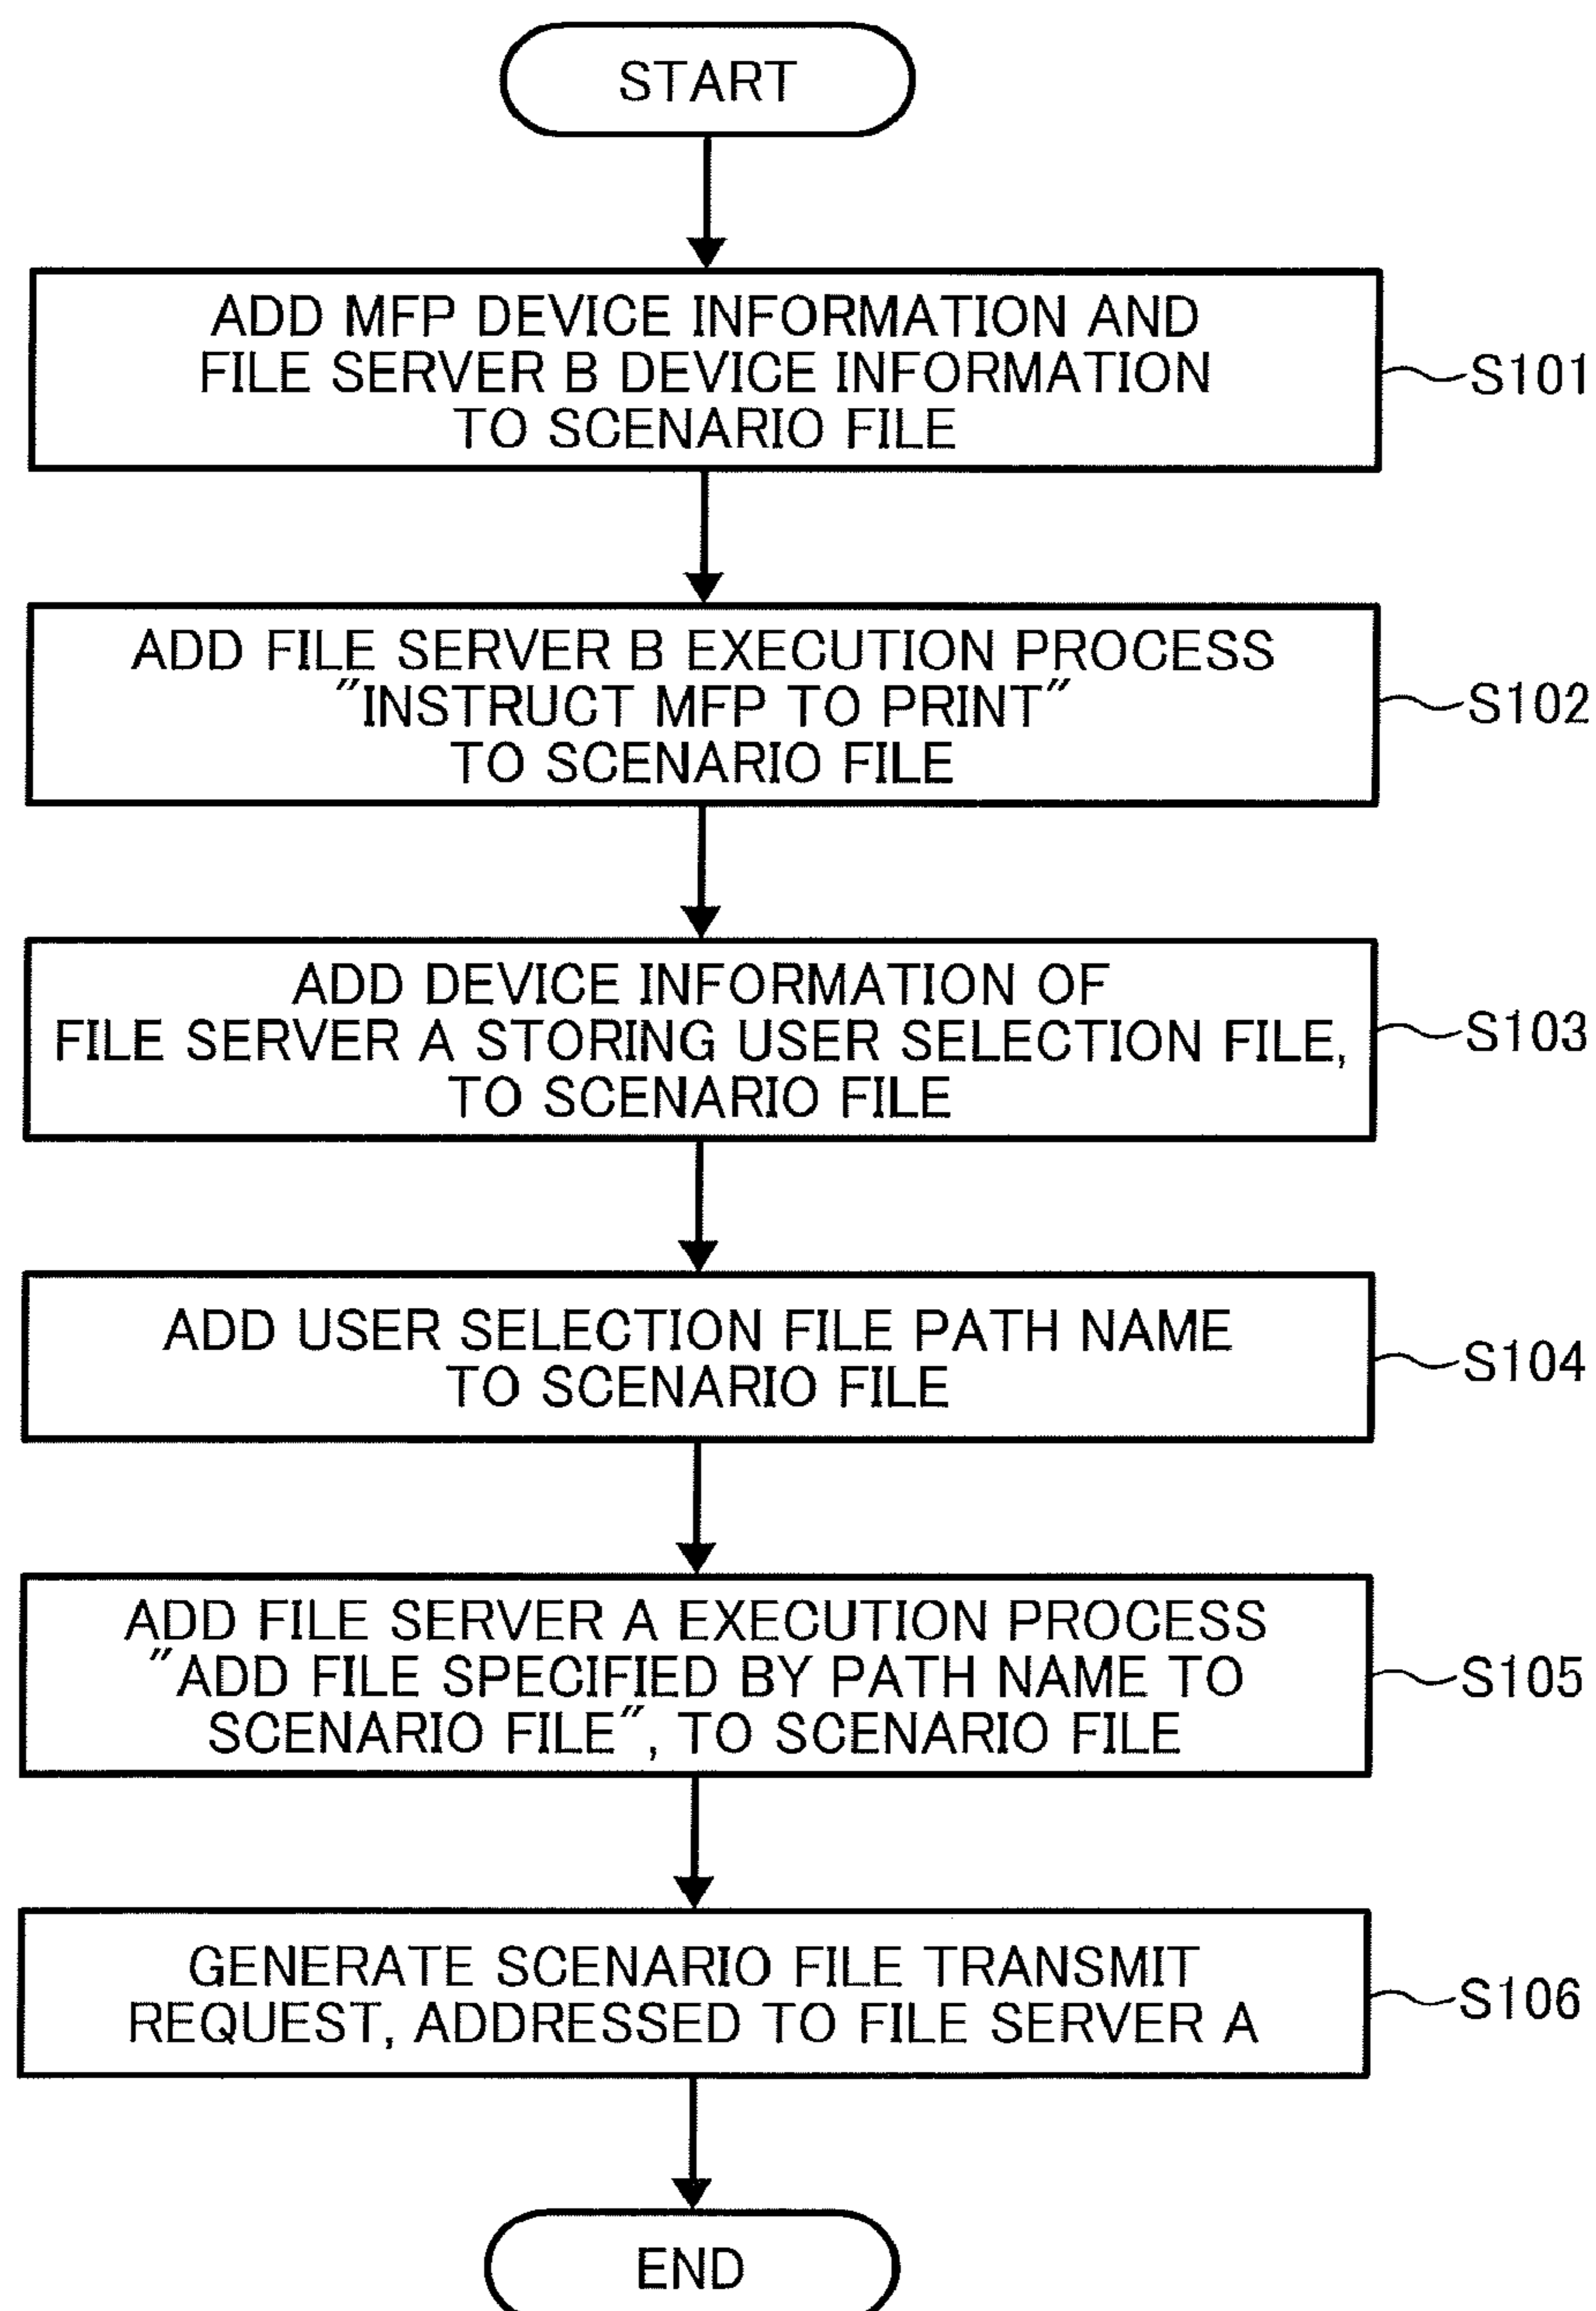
START

ADD MFP DEVICE INFORMATION AND FILE SERVER B DEVICE INFORMATION TO SCENARIO FILE

S101

ADD FILE SERVER B EXECUTION PROCESS "INSTRUCT MFP TO PRINT" TO SCENARIO FILE

S102

ADD DEVICE INFORMATION OF FILE SERVER A STORING USER SELECTION FILE, TO SCENARIO FILE

S103

ADD USER SELECTION FILE PATH NAME TO SCENARIO FILE

S104

ADD FILE SERVER A EXECUTION PROCESS "ADD FILE SPECIFIED BY PATH NAME TO SCENARIO FILE", TO SCENARIO FILE

S105

GENERATE SCENARIO FILE TRANSMIT REQUEST, ADDRESSED TO FILE SERVER A

S106

END